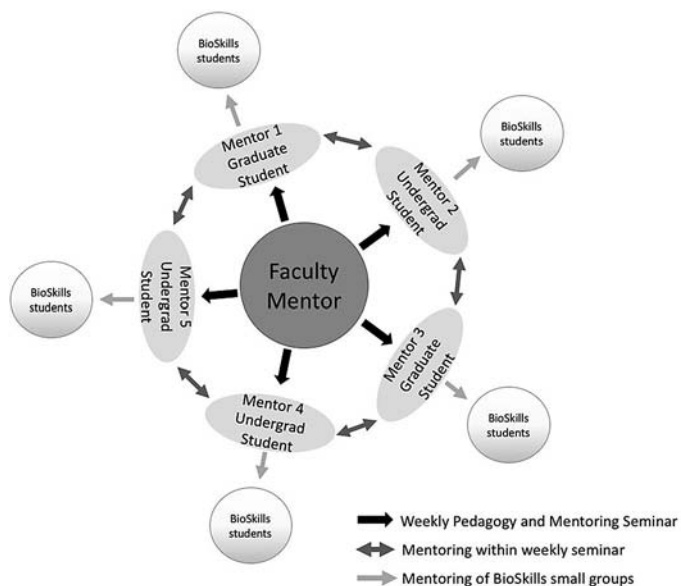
BioSkills students

Mentor 1 Graduate Student

BioSkills students

Mentor 2 Undergrad Student

Faculty Mentor

BioSkills students

Mentor 5 Undergrad Student

Mentor 3 Graduate Student

Mentor 4 Undergrad Student

BioSkills students

BioSkills students

Weekly Pedagogy and Mentoring Seminar

Mentoring within weekly seminar

Mentoring of BioSkills small groups